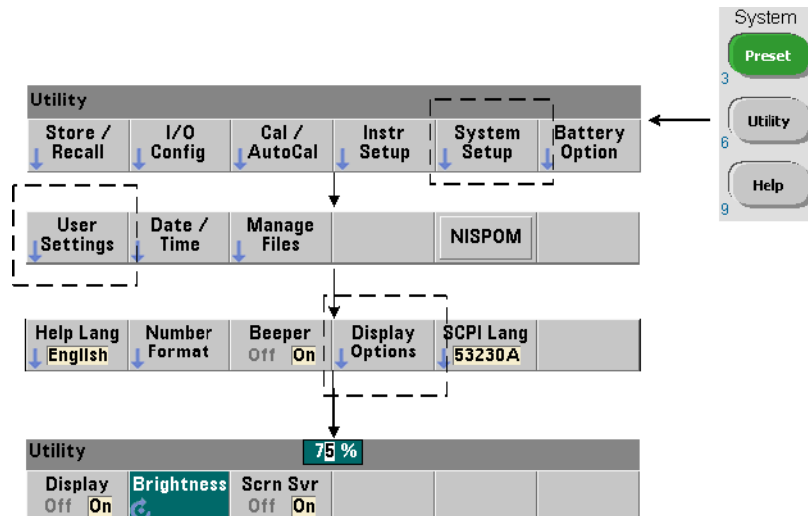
System

Preset

3

Utility

6

Help

9

Utility

Store / Recall

I/O Config

Cal / AutoCal

Instr Setup

System Setup

Battery Option

User Settings

Date / Time

Manage Files

NISPOM

Help Lang English

Number Format

Beeper Off On

Display Options

SCPI Lang 53230A

Utility

75 %

Display Off On

Brightness

Scrn Svr Off On